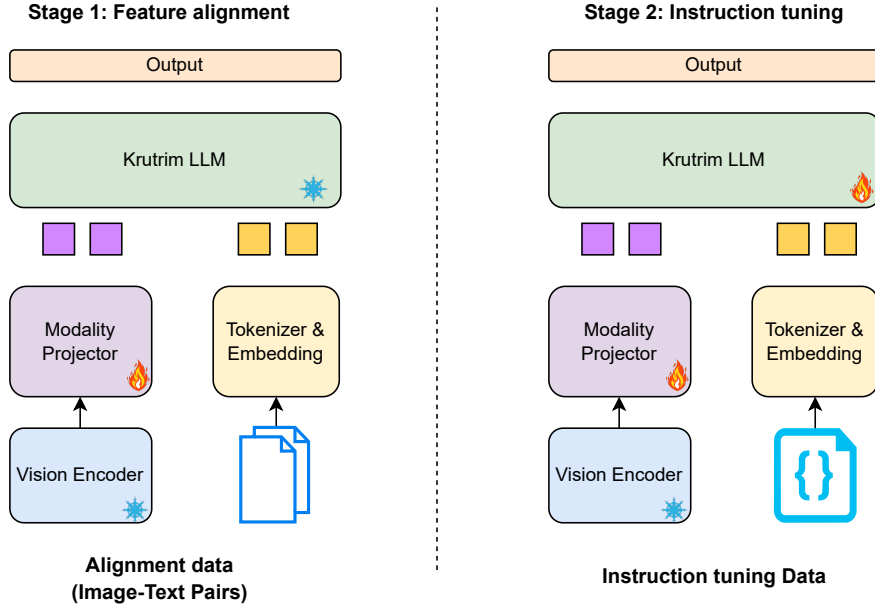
Stage 1: Feature alignment

Output

Krutrim LLM

Modality Projector

Tokenizer & Embedding

Vision Encoder

Alignment data (Image-Text Pairs)

Stage 2: Instruction tuning

Output

Krutrim LLM

Modality Projector

Tokenizer & Embedding

Vision Encoder

{}

Instruction tuning Data